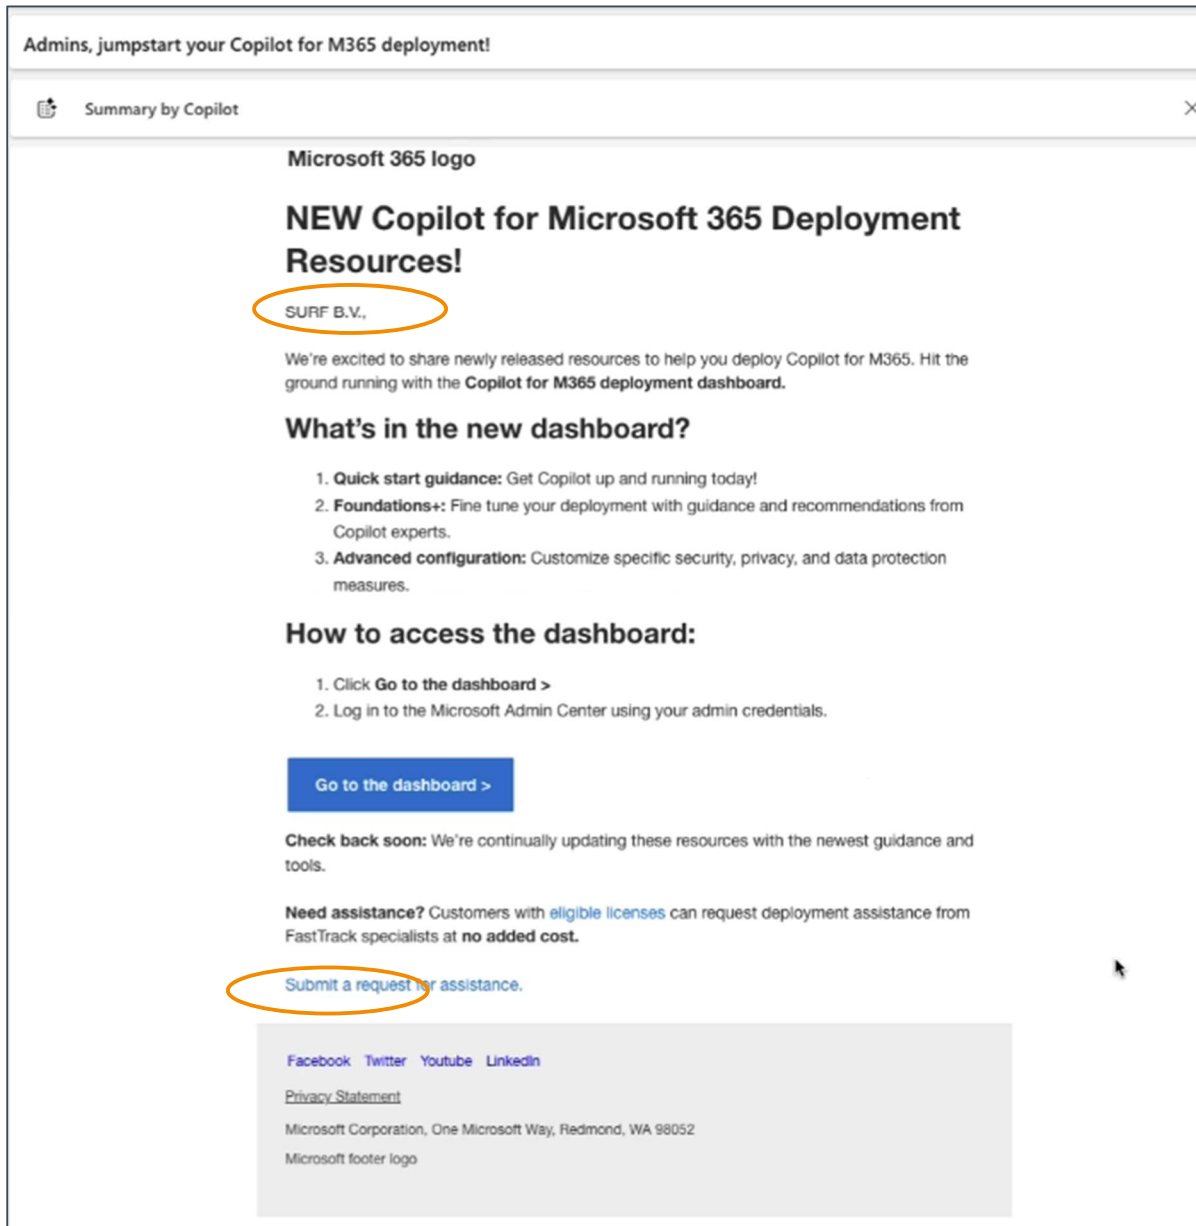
Admins, jumpstart your Copilot for M365 deployment!

Summary by Copilot

Microsoft 365 logo

NEW Copilot for Microsoft 365 Deployment Resources!

SURF B.V.,

We're excited to share newly released resources to help you deploy Copilot for M365. Hit the ground running with the **Copilot for M365 deployment dashboard.**

What's in the new dashboard?

1. **Quick start guidance:** Get Copilot up and running today!
2. **Foundations+:** Fine tune your deployment with guidance and recommendations from Copilot experts.
3. **Advanced configuration:** Customize specific security, privacy, and data protection measures.

How to access the dashboard:

1. Click **Go to the dashboard >**
2. Log in to the Microsoft Admin Center using your admin credentials.

Go to the dashboard >

**Check back soon:** We're continually updating these resources with the newest guidance and tools.

**Need assistance?** Customers with eligible licenses can request deployment assistance from FastTrack specialists at **no added cost.**

Submit a request for assistance.

Facebook Twitter Youtube LinkedIn

Privacy Statement

Microsoft Corporation, One Microsoft Way, Redmond, WA 98052

Microsoft footer logo